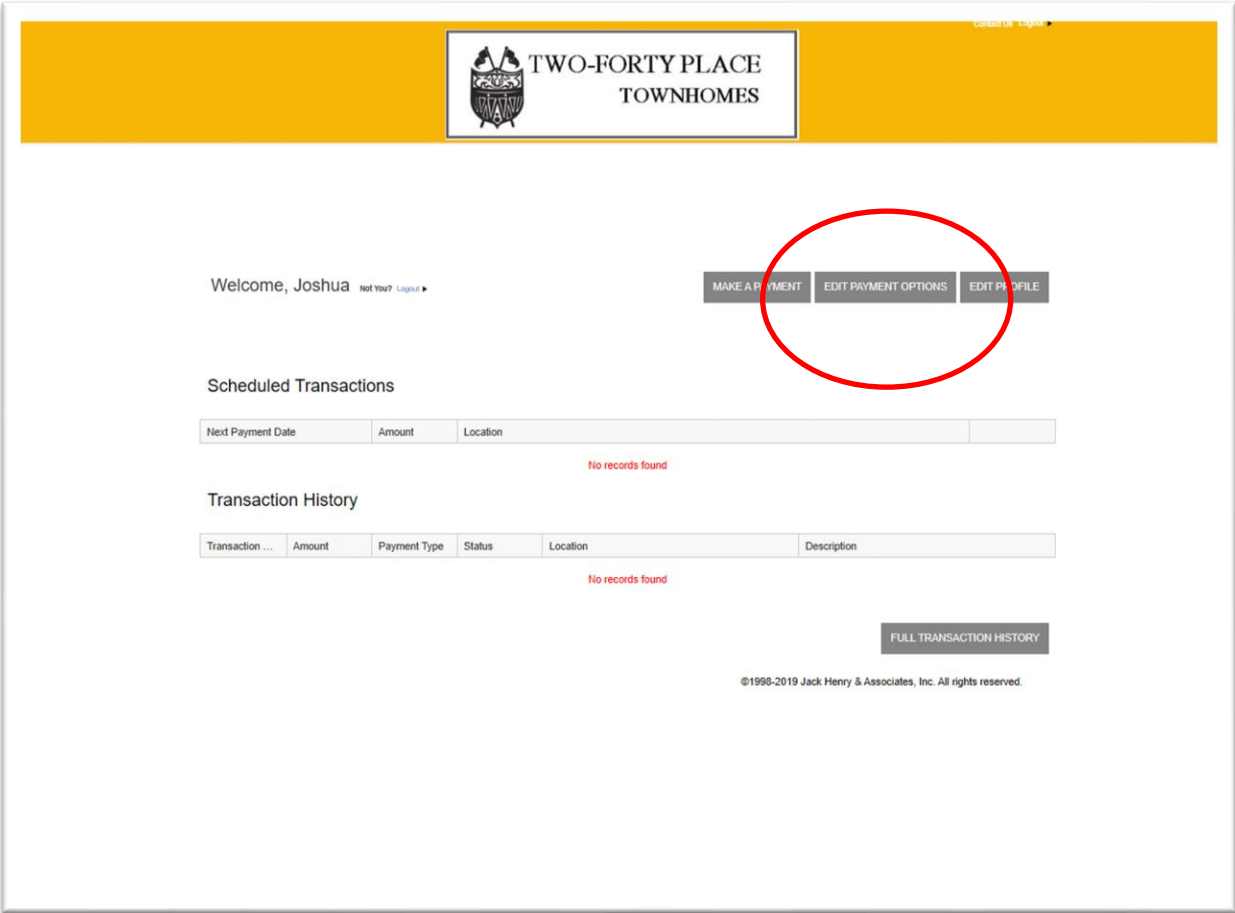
Contact Us Logout ▸

TWO-FORTY PLACE
TOWNHOMES

Welcome, Joshua Not You? Logout ▸

MAKE A PAYMENT EDIT PAYMENT OPTIONS EDIT PROFILE

Scheduled Transactions

| Next Payment Date | Amount | Location | |
|---|---|---|---|

No records found

Transaction History

| Transaction ... | Amount | Payment Type | Status | Location | Description |
|---|---|---|---|---|---|

No records found

FULL TRANSACTION HISTORY

©1998-2019 Jack Henry & Associates, Inc. All rights reserved.